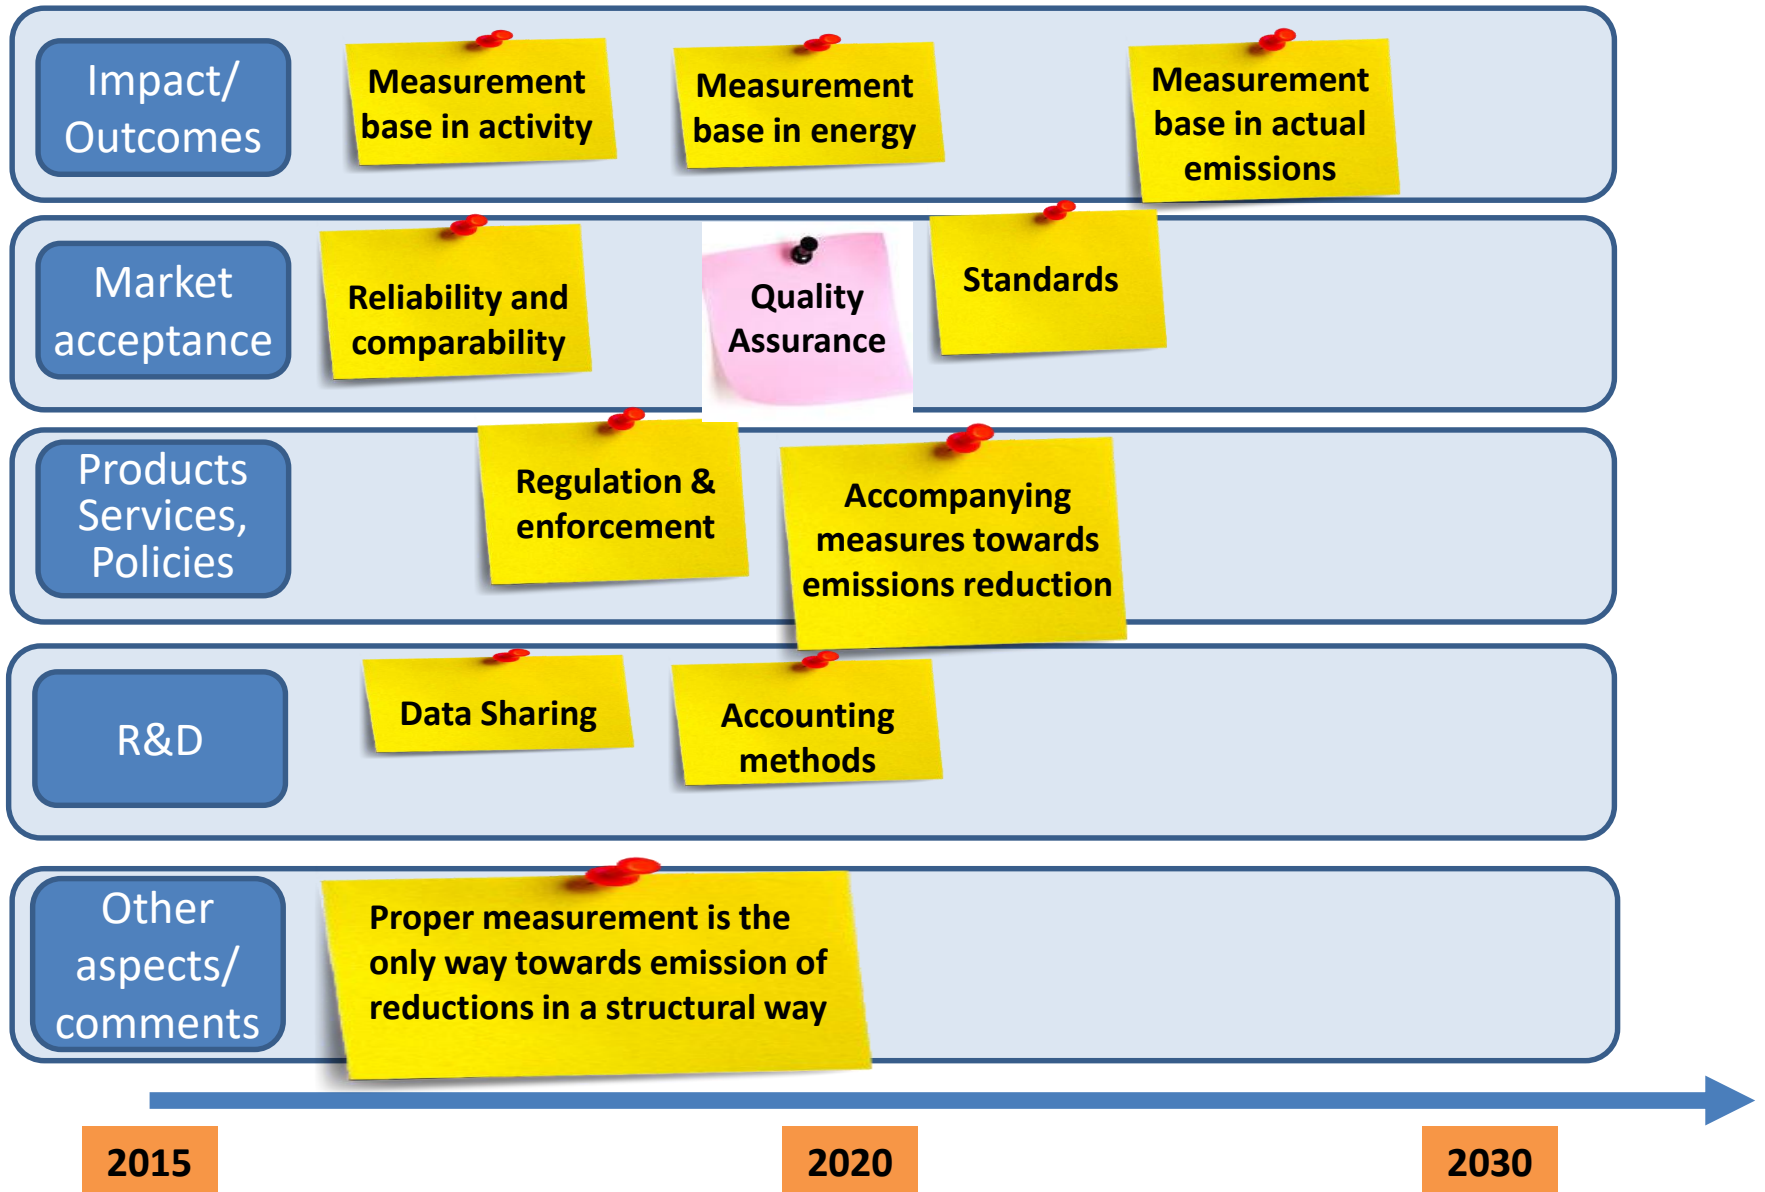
Impact/ Outcomes

Measurement base in activity

Measurement base in energy

Measurement base in actual emissions

Market acceptance

Reliability and comparability

Quality Assurance

Standards

Products Services, Policies

Regulation & enforcement

Accompanying measures towards emissions reduction

R&D

Data Sharing

Accounting methods

Other aspects/ comments

Proper measurement is the only way towards emission of reductions in a structural way

2015

2020

2030